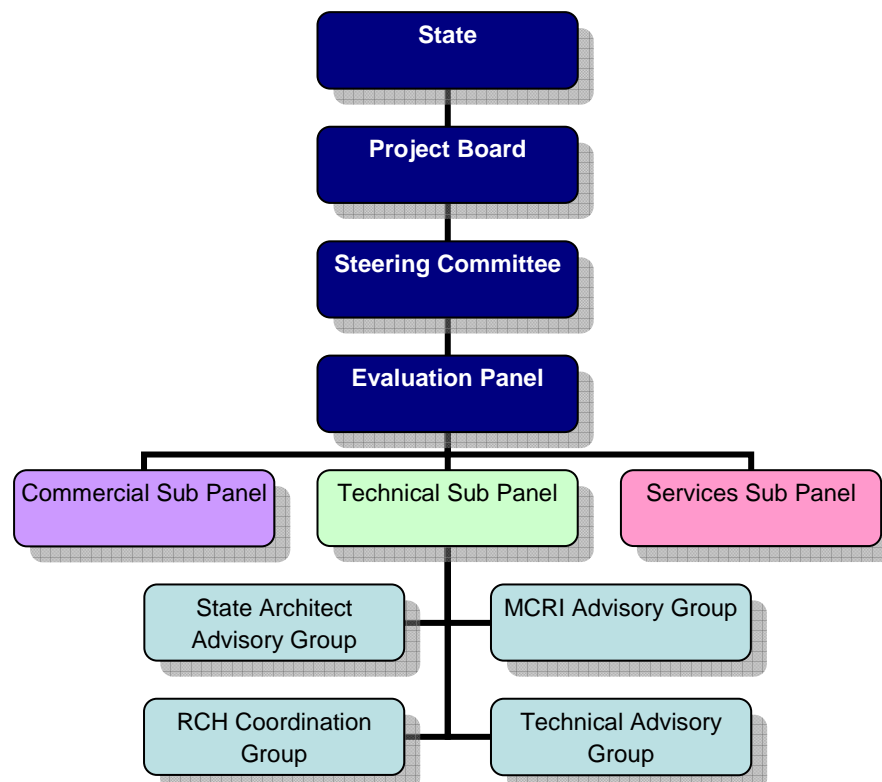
State

Project Board

Steering Committee

Evaluation Panel

Commercial Sub Panel

Technical Sub Panel

Services Sub Panel

State Architect Advisory Group

MCRI Advisory Group

RCH Coordination Group

Technical Advisory Group